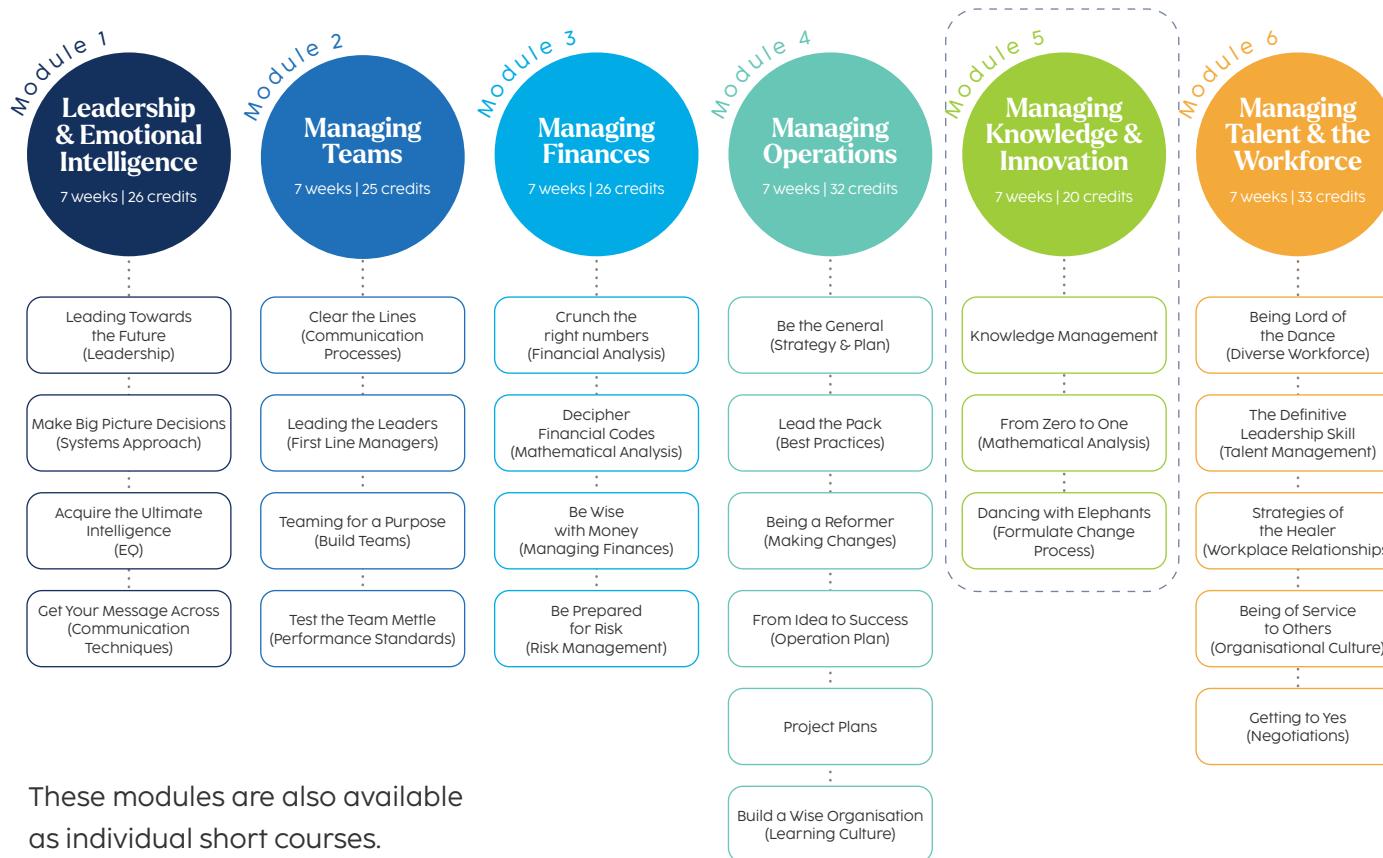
Module 1
Leadership & Emotional Intelligence
7 weeks | 26 credits

Leading Towards the Future (Leadership)

Make Big Picture Decisions (Systems Approach)

Acquire the Ultimate Intelligence (EQ)

Get Your Message Across (Communication Techniques)

Module 2
Managing Teams
7 weeks | 25 credits

Clear the Lines (Communication Processes)

Leading the Leaders (First Line Managers)

Teaming for a Purpose (Build Teams)

Test the Team Mettle (Performance Standards)

Module 3
Managing Finances
7 weeks | 26 credits

Crunch the right numbers (Financial Analysis)

Decipher Financial Codes (Mathematical Analysis)

Be Wise with Money (Managing Finances)

Be Prepared for Risk (Risk Management)

Module 4
Managing Operations
7 weeks | 32 credits

Be the General (Strategy & Plan)

Lead the Pack (Best Practices)

Being a Reformer (Making Changes)

From Idea to Success (Operation Plan)

Project Plans

Build a Wise Organisation (Learning Culture)

Module 5
Managing Knowledge & Innovation
7 weeks | 20 credits

Knowledge Management

From Zero to One (Mathematical Analysis)

Dancing with Elephants (Formulate Change Process)

Module 6
Managing Talent & the Workforce
7 weeks | 33 credits

Being Lord of the Dance (Diverse Workforce)

The Definitive Leadership Skill (Talent Management)

Strategies of the Healer (Workplace Relationships

Being of Service to Others (Organisational Culture)

Getting to Yes (Negotiations)

These modules are also available as individual short courses.